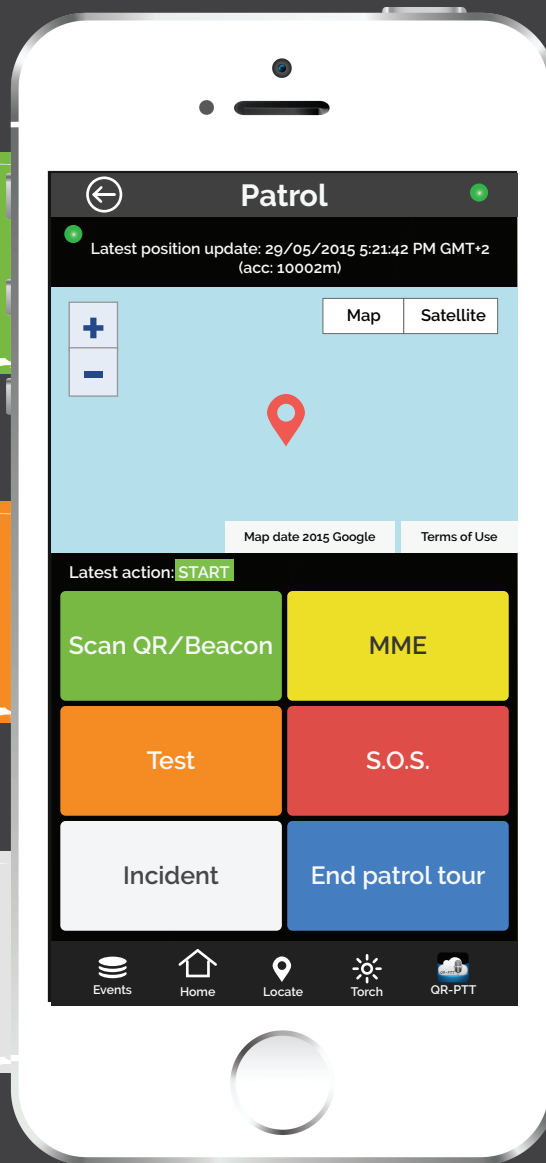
Patrol

Latest position update: 29/05/2015 5:21:42 PM GMT+2 (acc: 10002m)

+
−
Map
Satellite

Map date 2015 Google
Terms of Use

Latest action: START

Scan QR/Beacon
MME
Test
S.O.S.
Incident
End patrol tour

Events
Home
Locate
Torch
QR-PTT